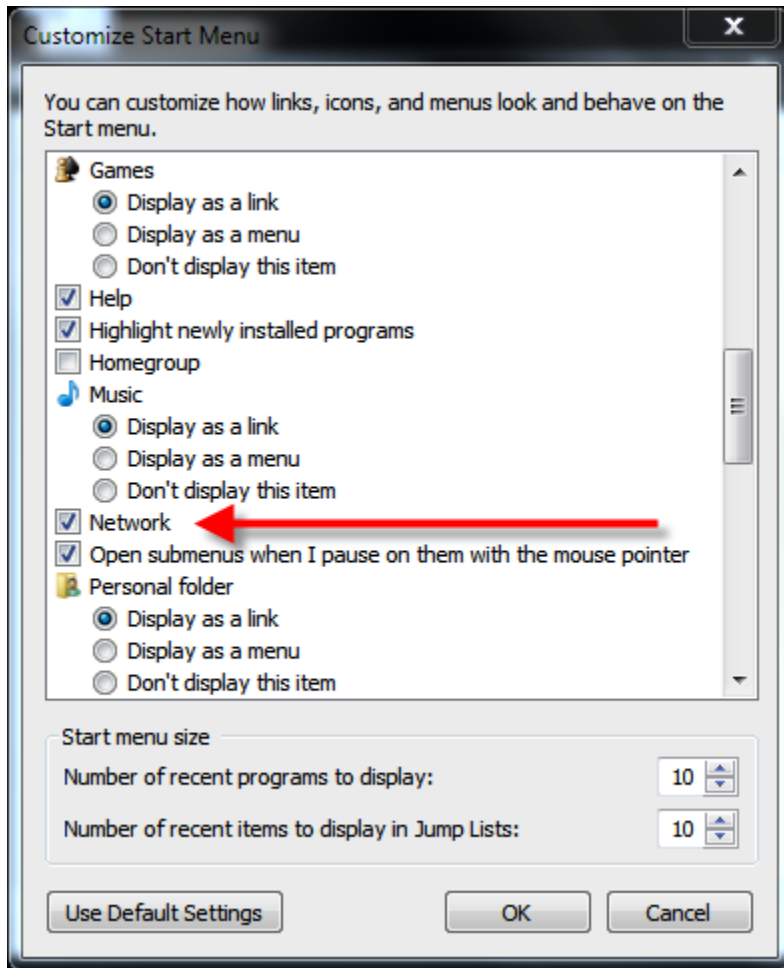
Customize Start Menu

x

You can customize how links, icons, and menus look and behave on the Start menu.

Games
Display as a link
Display as a menu
Don't display this item
Help
Highlight newly installed programs
Homegroup
Music
Display as a link
Display as a menu
Don't display this item
Network
Open submenus when I pause on them with the mouse pointer
Personal folder
Display as a link
Display as a menu
Don't display this item

Start menu size
Number of recent programs to display: 10
Number of recent items to display in Jump Lists: 10

Use Default Settings
OK
Cancel